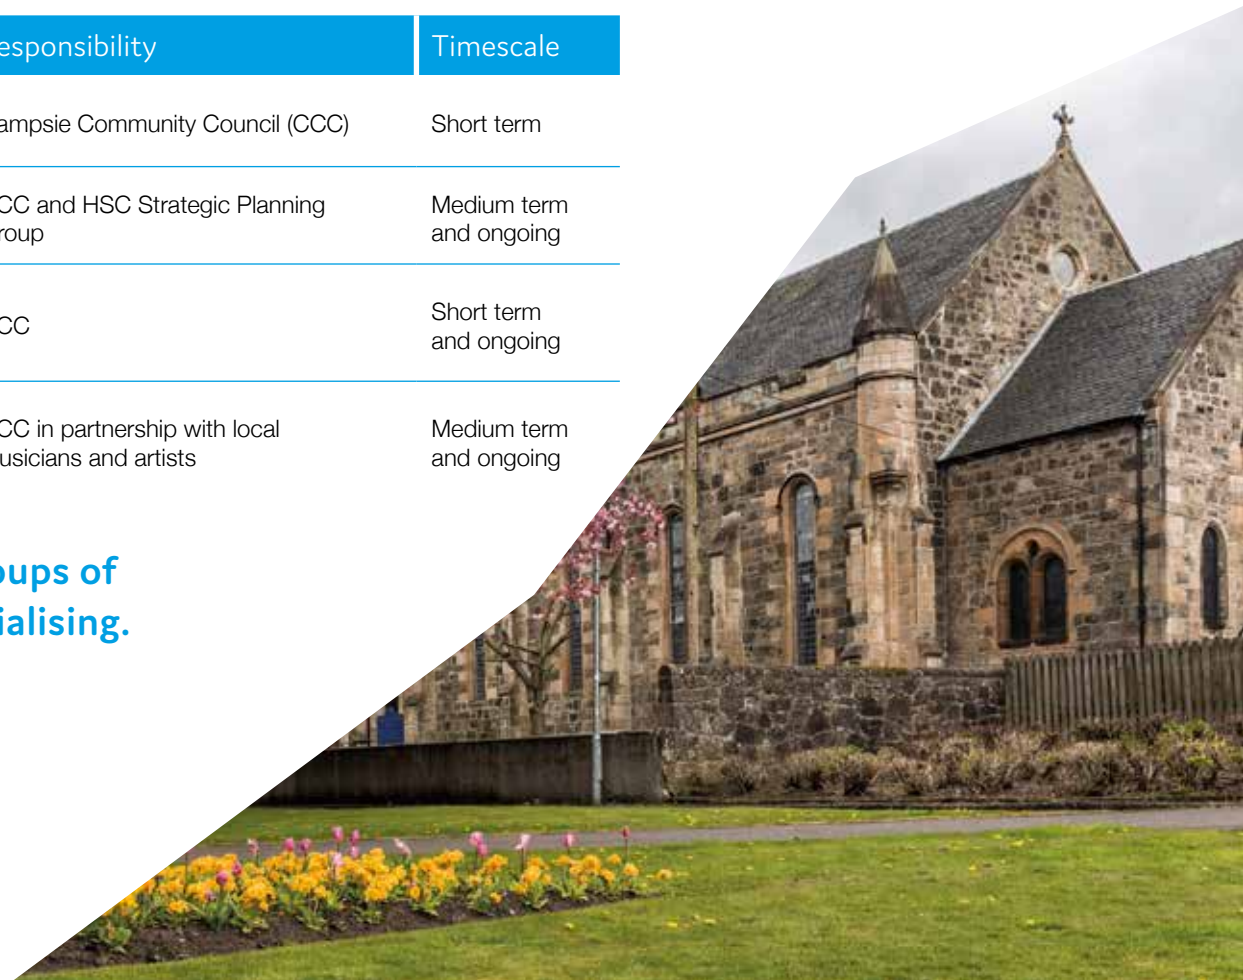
| esponsibility | Timescale |
|---|---|
| ampsie Community Council (CCC) | Short term |
| CC and HSC Strategic Planning roup | Medium term and ongoing |
| CC | Short term and ongoing |
| CC in partnership with local usicians and artists | Medium term and ongoing |

oups of ialising.